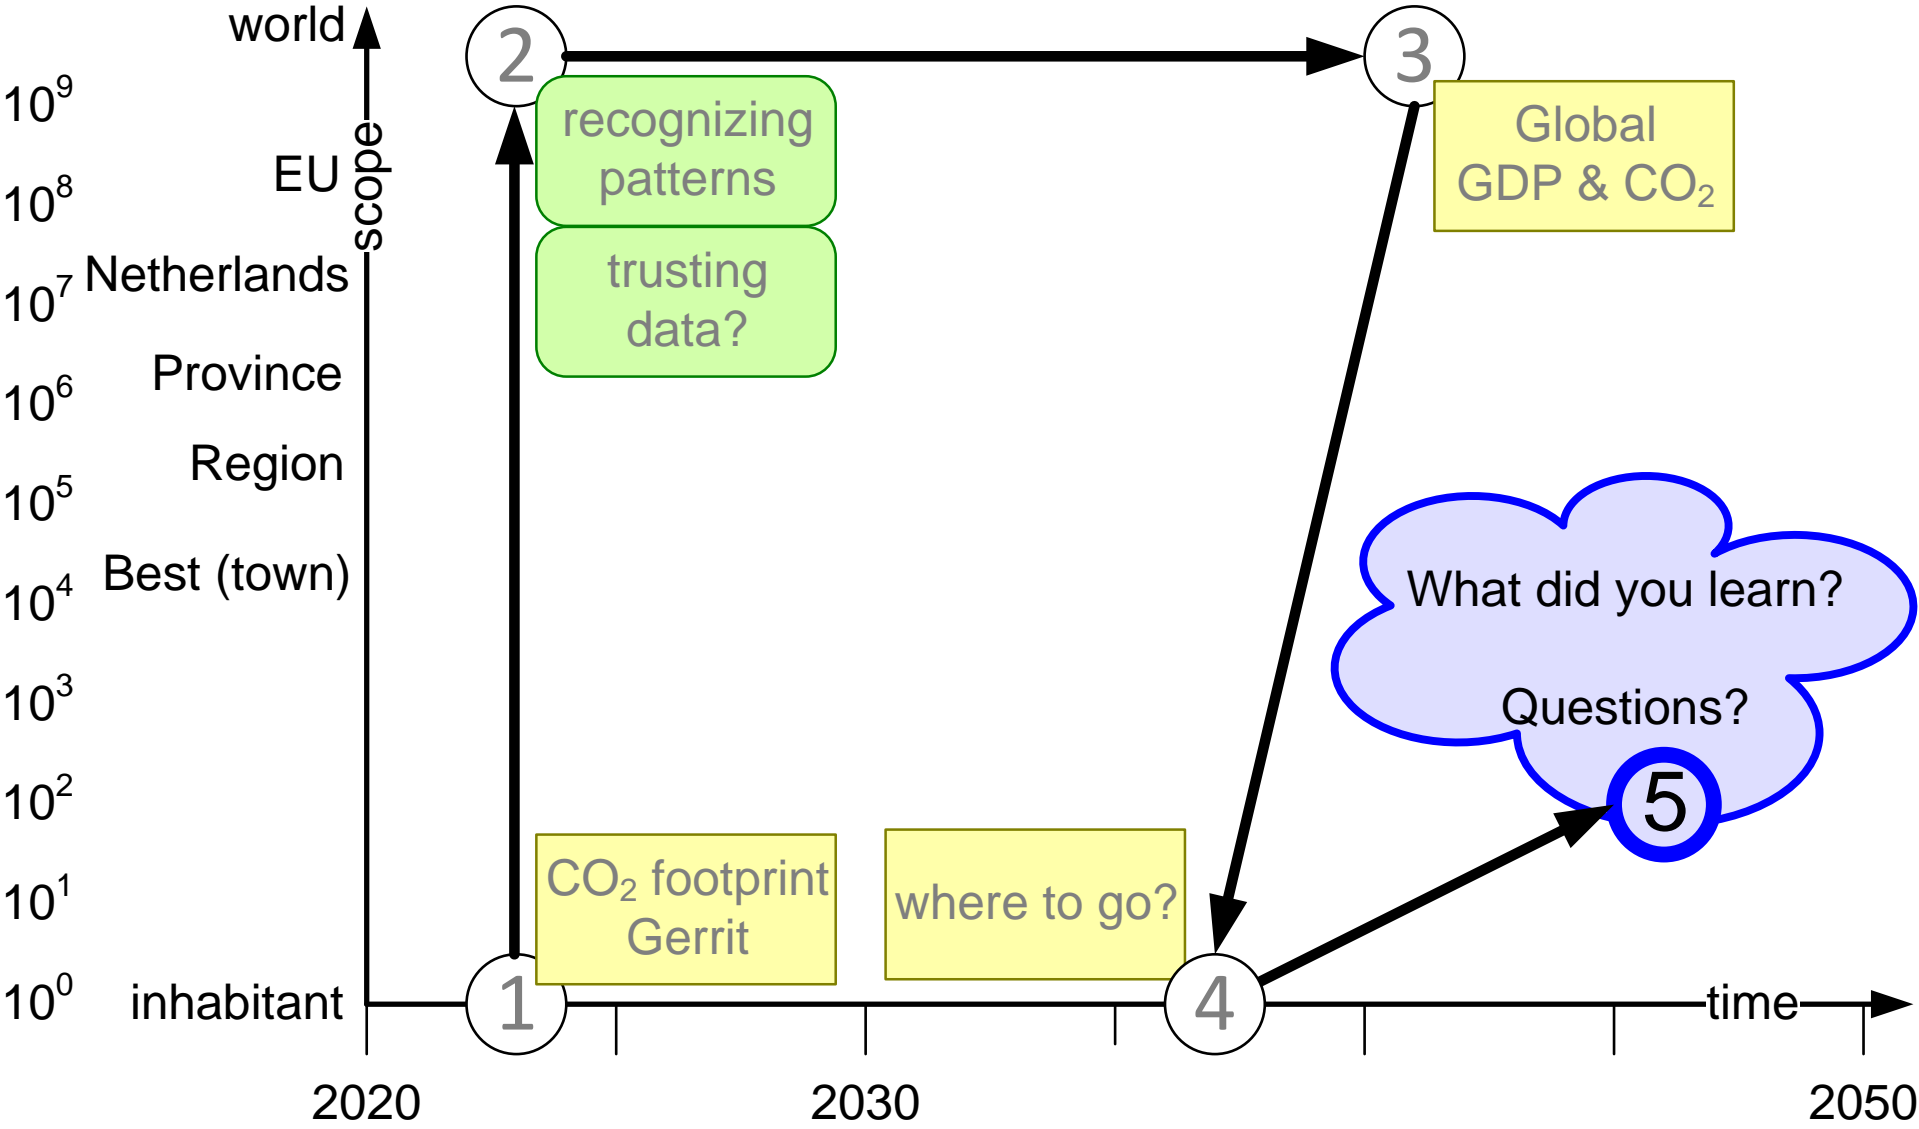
world
$10^9$
EU
$10^8$
scope
$10^7$ Netherlands
$10^6$ Province
$10^5$ Region
$10^4$ Best (town)
$10^3$
$10^2$
$10^1$
$10^0$ inhabitant

2
recognizing patterns
trusting data?
3
Global GDP & $CO_2$
What did you learn?
Questions?
5
1
$CO_2$ footprint Gerrit
where to go?
4
time

2020
2030
2050